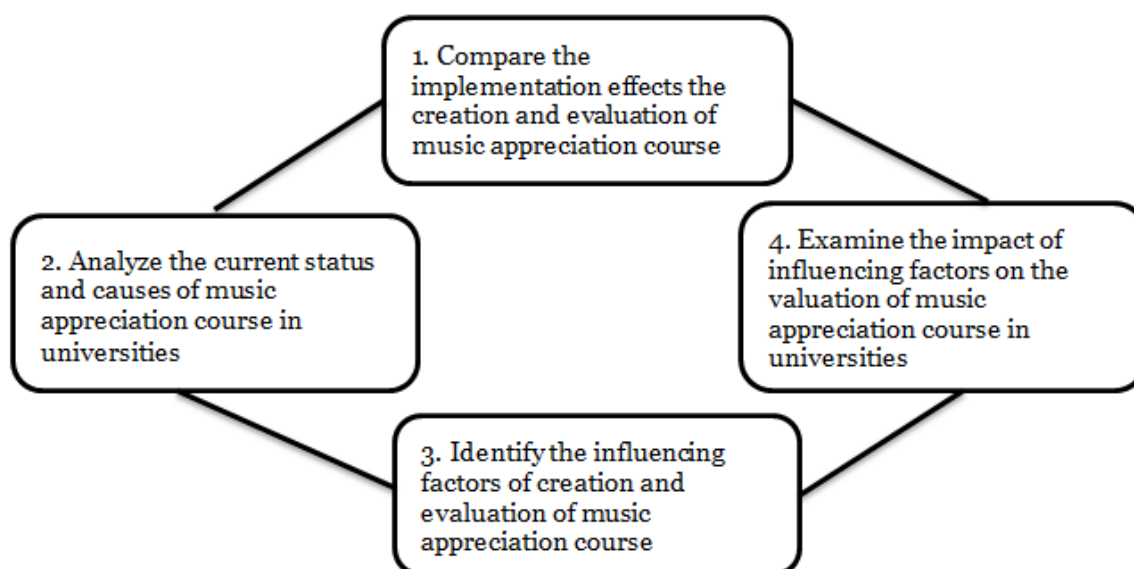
1. Compare the implementation effects the creation and evaluation of music appreciation course

2. Analyze the current status and causes of music appreciation course in universities

4. Examine the impact of influencing factors on the valuation of music appreciation course in universities

3. Identify the influencing factors of creation and evaluation of music appreciation course